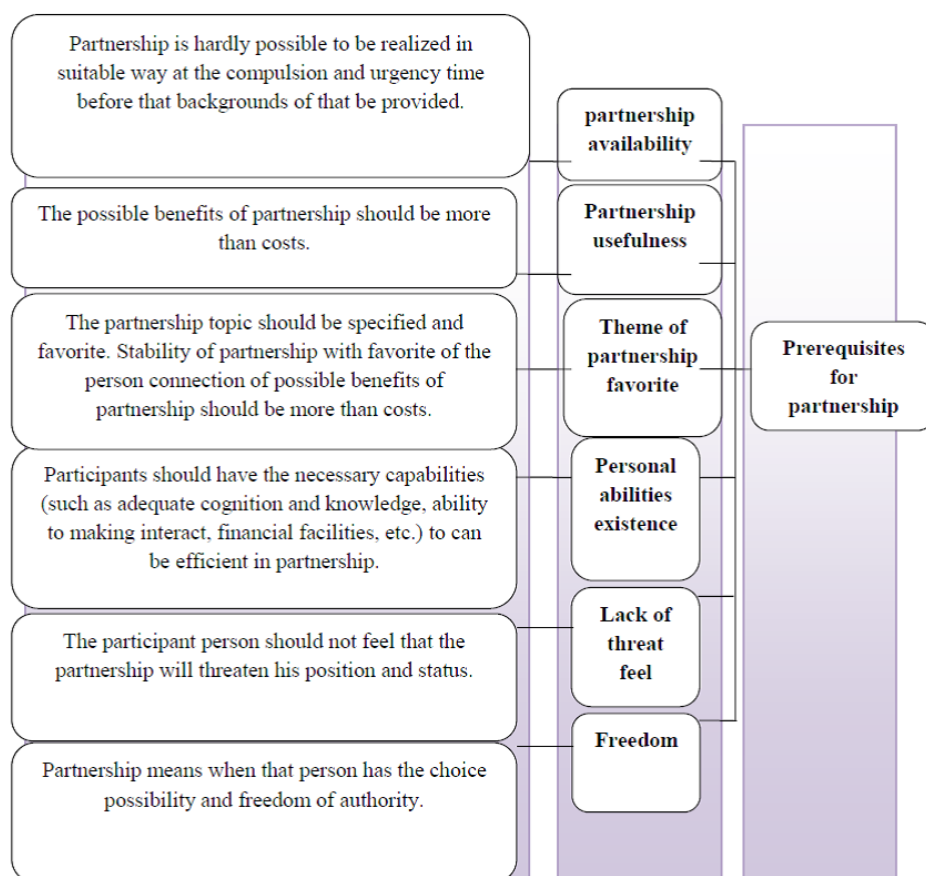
Partnership is hardly possible to be realized in suitable way at the compulsion and urgency time before that backgrounds of that be provided.

partnership availability

The possible benefits of partnership should be more than costs.

Partnership usefulness

The partnership topic should be specified and favorite. Stability of partnership with favorite of the person connection of possible benefits of partnership should be more than costs.

Theme of partnership favorite

Prerequisites for partnership

Participants should have the necessary capabilities (such as adequate cognition and knowledge, ability to making interact, financial facilities, etc.) to can be efficient in partnership.

Personal abilities existence

The participant person should not feel that the partnership will threaten his position and status.

Lack of threat feel

Freedom

Partnership means when that person has the choice possibility and freedom of authority.